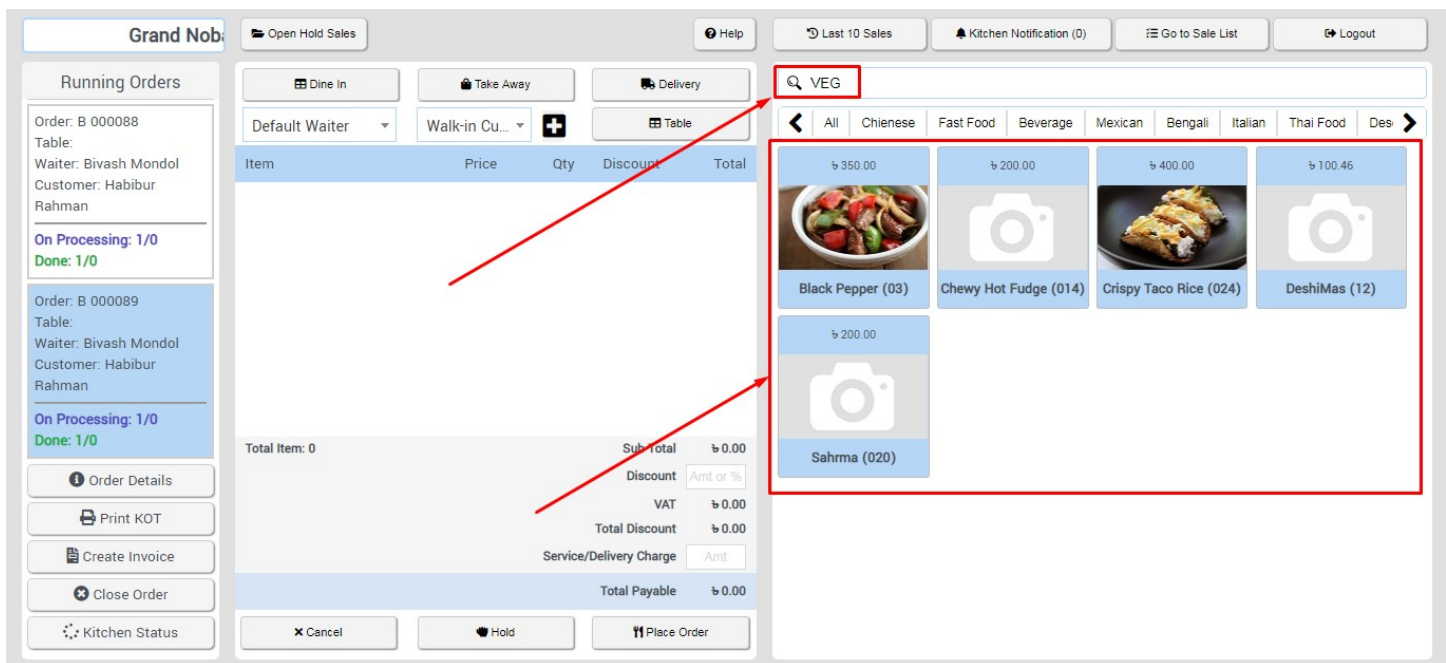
Grand Nob

Open Hold Sales

Help

Last 10 Sales

Kitchen Notification (0)

Go to Sale List

Logout

Running Orders

Order: B 000088
Table:
Waiter: Bivash Mondol
Customer: Habibur Rahman

On Processing: 1/0
Done: 1/0

Order: B 000089
Table:
Waiter: Bivash Mondol
Customer: Habibur Rahman

On Processing: 1/0
Done: 1/0

Order Details

Print KOT

Create Invoice

Close Order

Kitchen Status

Dine In

Take Away

Delivery

Default Waiter

Walk-in Cu...

Table

| Item | Price | Qty | Discount | Total |
|---|---|---|---|---|

Total Item: 0

Sub Total ৳ 0.00
Discount Amt or %
VAT ৳ 0.00
Total Discount ৳ 0.00
Service/Delivery Charge Amt
Total Payable ৳ 0.00

Cancel

Hold

Place Order

VEG

All | Chienese | Fast Food | Beverage | Mexican | Bengali | Italian | Thai Food | Des

৳ 350.00
Black Pepper (03)

৳ 200.00
Chewy Hot Fudge (014)

৳ 400.00
Crispy Taco Rice (024)

৳ 100.46
DeshiMas (12)

৳ 200.00
Sahrma (020)